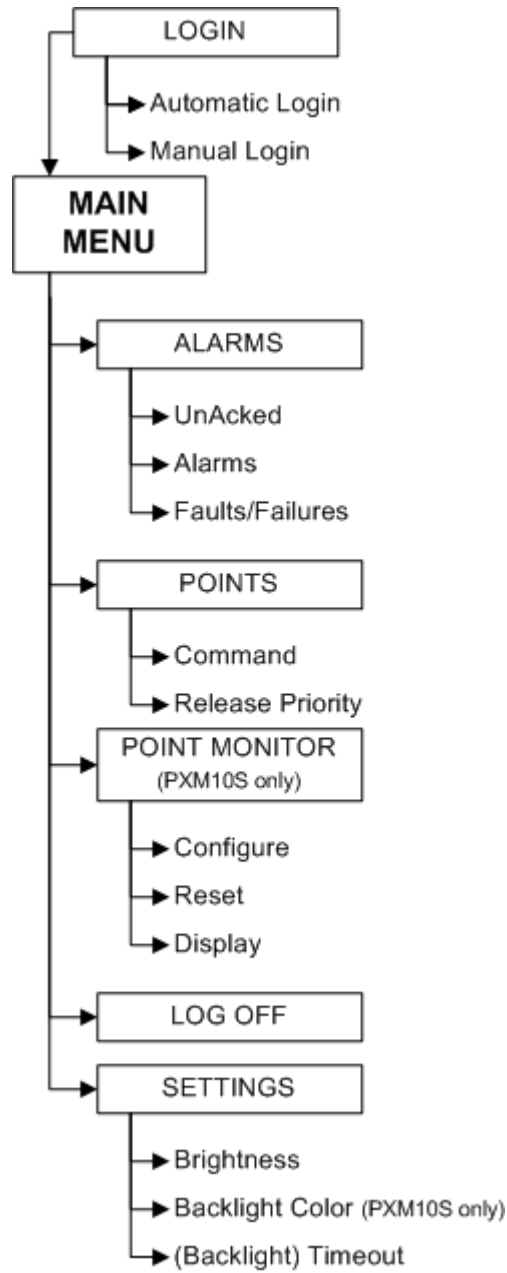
LOGIN

Automatic Login

Manual Login

MAIN MENU

ALARMS

UnAcked

Alarms

Faults/Failures

POINTS

Command

Release Priority

POINT MONITOR (PXM10S only)

Configure

Reset

Display

LOG OFF

SETTINGS

Brightness

Backlight Color (PXM10S only)

(Backlight) Timeout